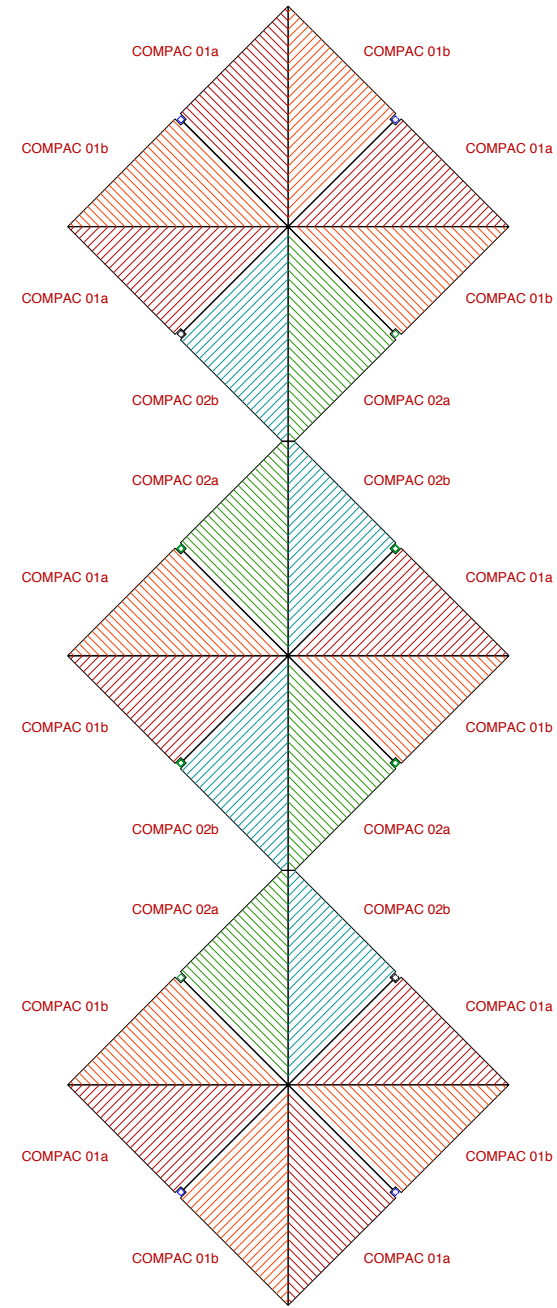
COMPAC 01a
COMPAC 01b
COMPAC 01b
COMPAC 01a
COMPAC 01a
COMPAC 01b
COMPAC 02b
COMPAC 02a
COMPAC 02a
COMPAC 02b
COMPAC 01a
COMPAC 01a
COMPAC 01b
COMPAC 01b
COMPAC 02b
COMPAC 02a
COMPAC 02a
COMPAC 02b
COMPAC 01b
COMPAC 01a
COMPAC 01a
COMPAC 01b
COMPAC 01b
COMPAC 01a